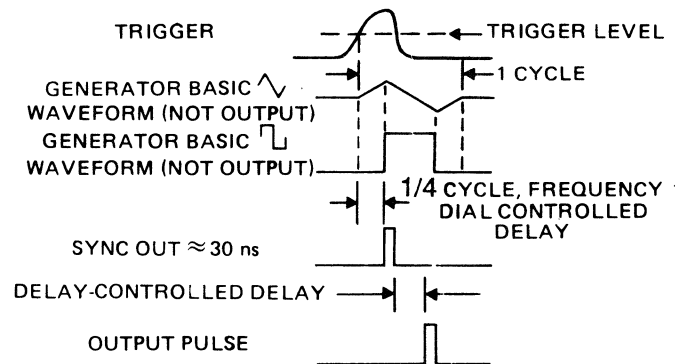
TRIGGER

TRIGGER LEVEL

GENERATOR BASIC ∿ WAVEFORM (NOT OUTPUT)

1 CYCLE

GENERATOR BASIC ⊓⊔ WAVEFORM (NOT OUTPUT)

1/4 CYCLE, FREQUENCY DIAL CONTROLLED DELAY

SYNC OUT $\approx$ 30 ns

DELAY-CONTROLLED DELAY

OUTPUT PULSE